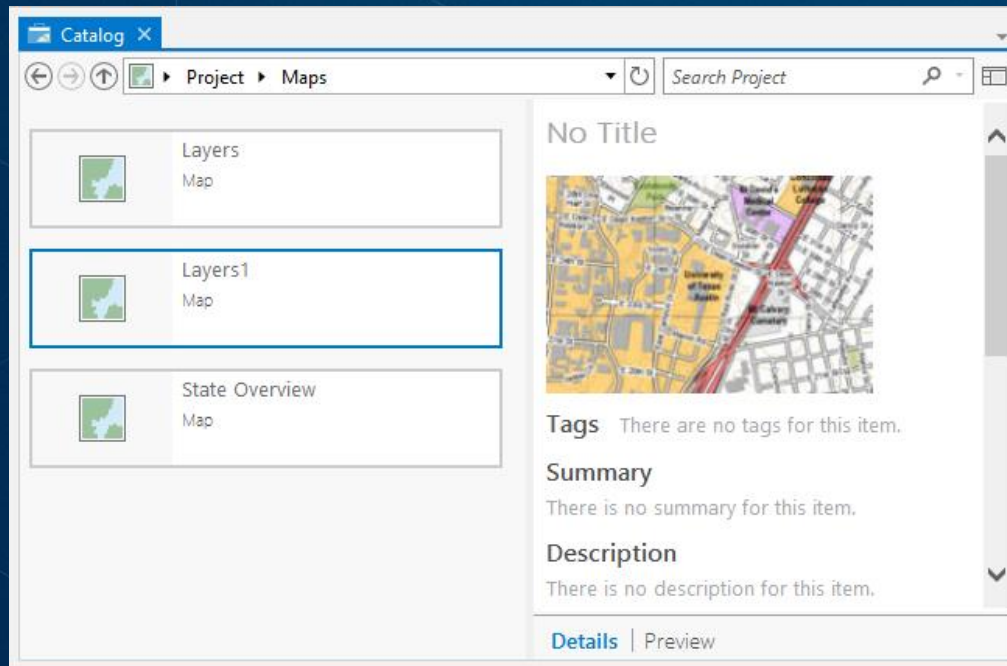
Catalog ×

Project ▸ Maps

Search Project

Layers
Map

Layers1
Map

State Overview
Map

No Title

University of Texas Austin

Tags There are no tags for this item.

Summary
There is no summary for this item.

Description
There is no description for this item.

Details | Preview